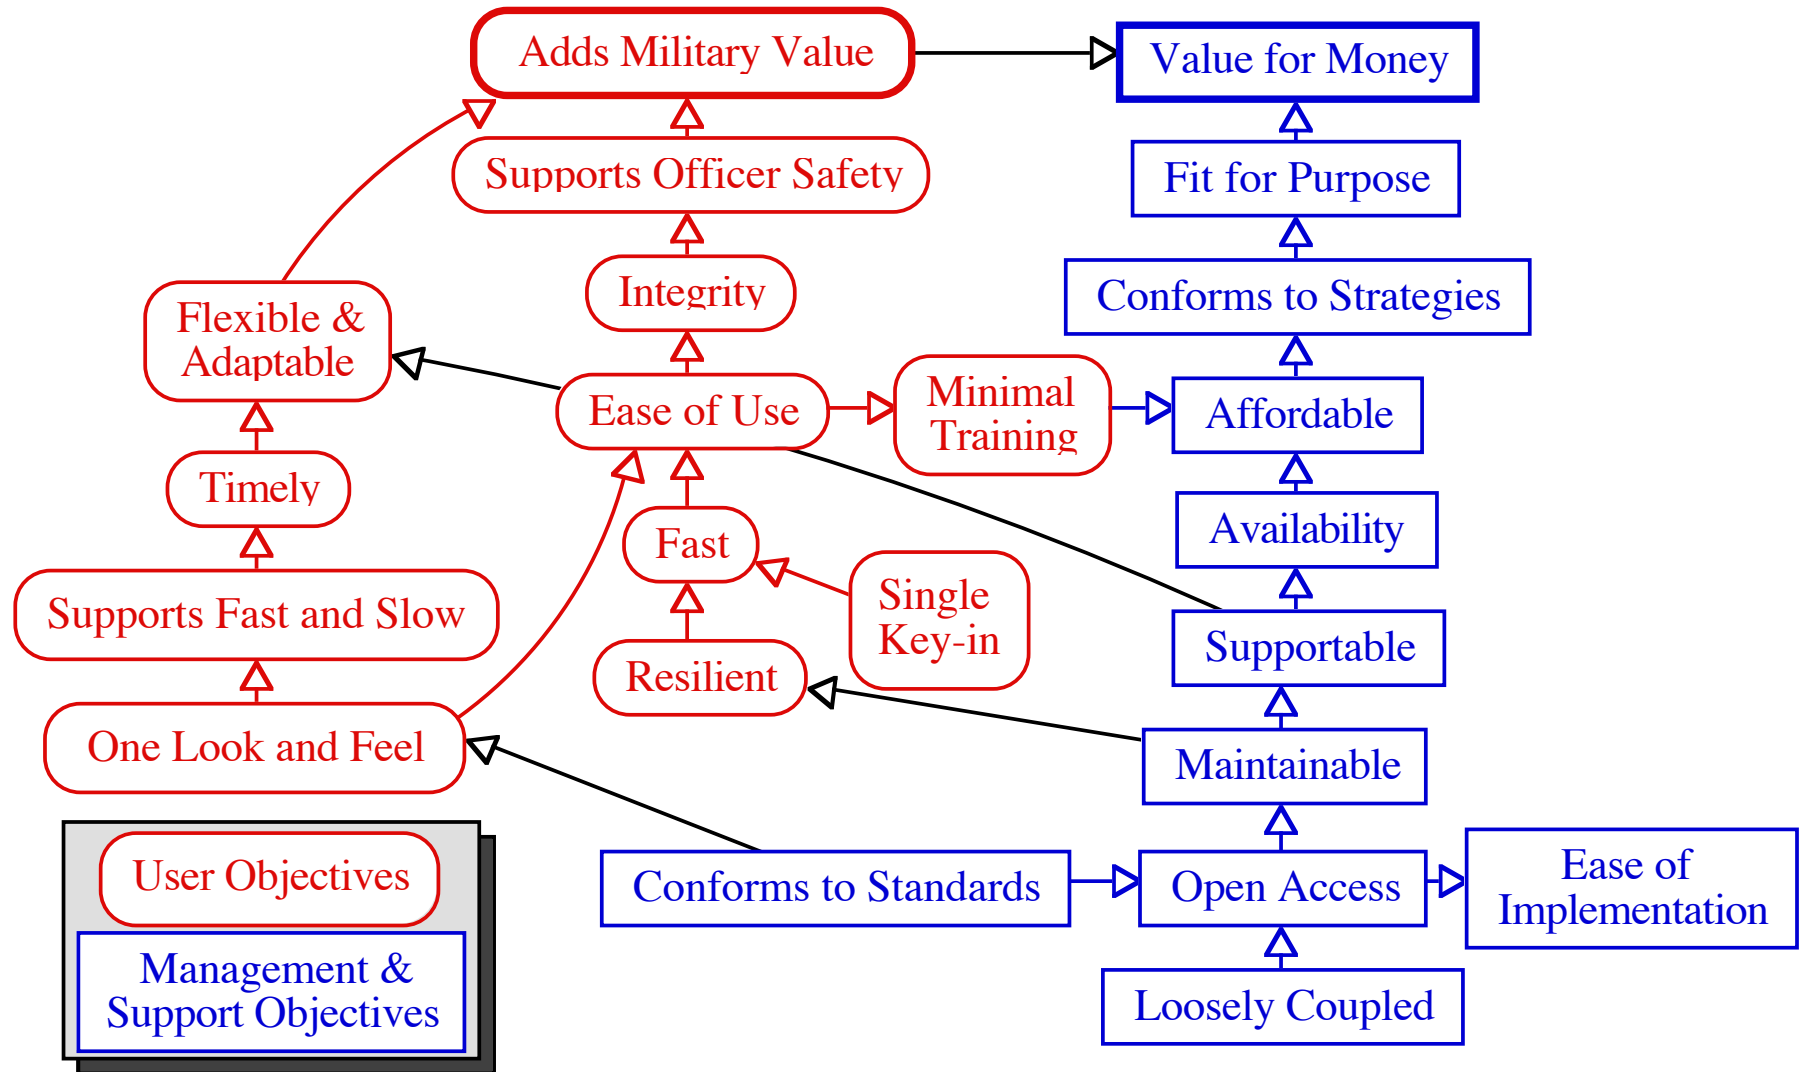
Adds Military Value

Value for Money

Supports Officer Safety

Fit for Purpose

Integrity

Conforms to Strategies

Flexible & Adaptable

Ease of Use

Minimal Training

Affordable

Timely

Fast

Availability

Single Key-in

Supports Fast and Slow

Supportable

Resilient

One Look and Feel

Maintainable

User Objectives

Management & Support Objectives

Conforms to Standards

Open Access

Ease of Implementation

Loosely Coupled